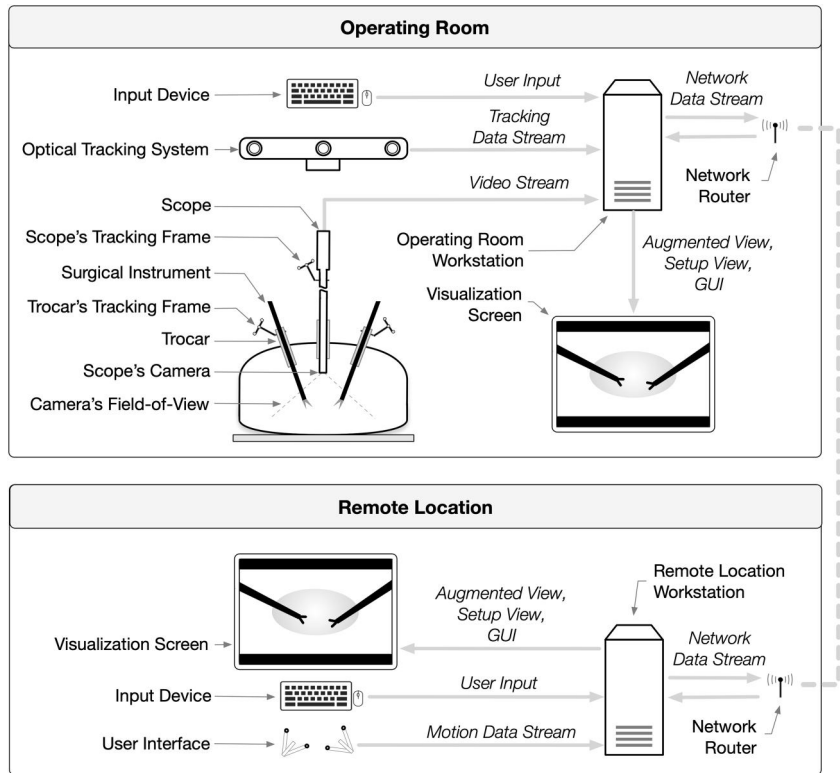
Operating Room

Input Device

User Input

Network Data Stream

Tracking Data Stream

Optical Tracking System

Network Router

Video Stream

Scope

Scope's Tracking Frame

Operating Room Workstation

Augmented View, Setup View, GUI

Surgical Instrument

Trocar's Tracking Frame

Visualization Screen

Trocar

Scope's Camera

Camera's Field-of-View

Remote Location

Remote Location Workstation

Augmented View, Setup View, GUI

Visualization Screen

Network Data Stream

Input Device

User Input

User Interface

Motion Data Stream

Network Router